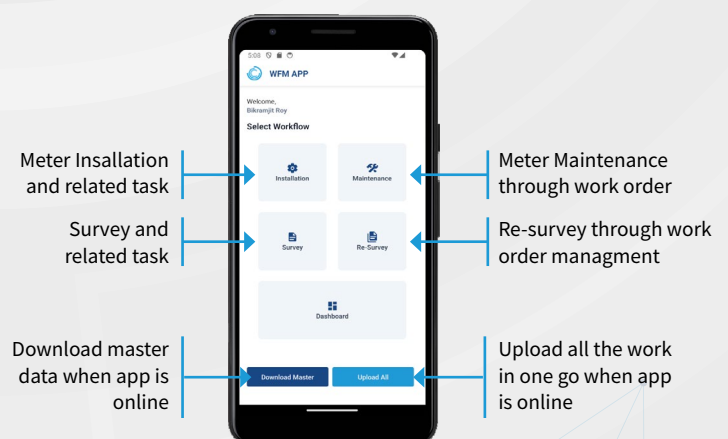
5:08

WFM APP

Welcome,
Bikramjit Roy

Select Workflow

Meter Insallation and related task

Installation

Maintenance

Meter Maintenance through work order

Survey and related task

Survey

Re-Survey

Re-survey through work order managment

Dashboard

Download master data when app is online

Download Master

Upload All

Upload all the work in one go when app is online